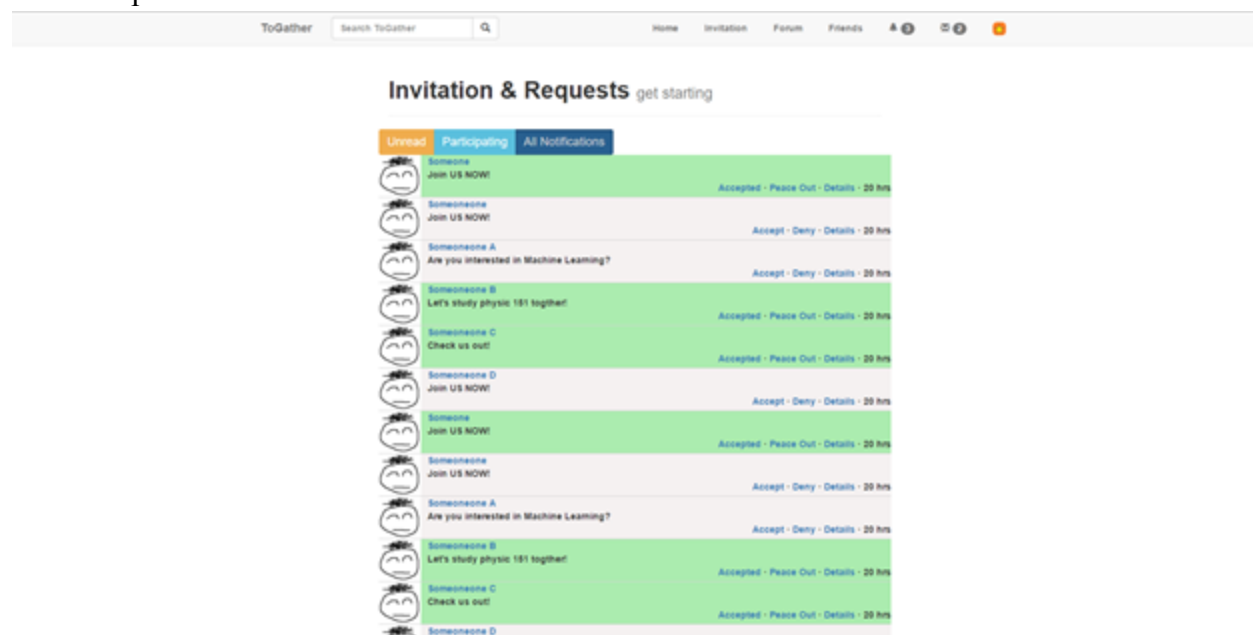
ToGather Search ToGather

Home Invitation Forum Friends 0 0

Invitation & Requests get starting

Unread Participating All Notifications

Someone
Join US NOW!
Accepted · Peace Out · Details · 20 hrs

Someoneone
Join US NOW!
Accept · Deny · Details · 20 hrs

Someoneone A
Are you interested in Machine Learning?
Accept · Deny · Details · 20 hrs

Someoneone B
Let's study physic 151 togther!
Accepted · Peace Out · Details · 20 hrs

Someoneone C
Check us out!
Accepted · Peace Out · Details · 20 hrs

Someoneone D
Join US NOW!
Accept · Deny · Details · 20 hrs

Someone
Join US NOW!
Accepted · Peace Out · Details · 20 hrs

Someoneone
Join US NOW!
Accept · Deny · Details · 20 hrs

Someoneone A
Are you interested in Machine Learning?
Accept · Deny · Details · 20 hrs

Someoneone B
Let's study physic 151 togther!
Accepted · Peace Out · Details · 20 hrs

Someoneone C
Check us out!
Accepted · Peace Out · Details · 20 hrs

Someoneone D